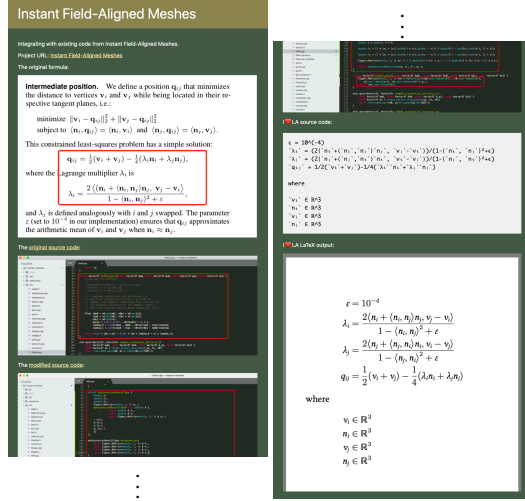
Instant Field-Aligned Meshes

Integrating with existing code from Instant Field-Aligned Meshes.

Project URL: Instant Field-Aligned Meshes

The original formula:

**Intermediate position.** We define a position $\mathbf{q}_{ij}$ that minimizes the distance to vertices $\mathbf{v}_i$ and $\mathbf{v}_j$ while being located in their respective tangent planes, i.e.:

$\text{minimize} \; \|\mathbf{v}_i - \mathbf{q}_{ij}\|_2^2 + \|\mathbf{v}_j - \mathbf{q}_{ij}\|_2^2$
$\text{subject to} \; \langle \mathbf{n}_i, \mathbf{q}_{ij} \rangle = \langle \mathbf{n}_i, \mathbf{v}_i \rangle \text{ and } \langle \mathbf{n}_j, \mathbf{q}_{ij} \rangle = \langle \mathbf{n}_j, \mathbf{v}_j \rangle.$

This constrained least-squares problem has a simple solution:

$\mathbf{q}_{ij} = \frac{1}{2}(\mathbf{v}_i + \mathbf{v}_j) - \frac{1}{4}(\lambda_i \mathbf{n}_i + \lambda_j \mathbf{n}_j),$

where the Lagrange multiplier $\lambda_i$ is

$\lambda_i = \frac{2\langle \mathbf{n}_i + \langle \mathbf{n}_i, \mathbf{n}_j \rangle \mathbf{n}_j, \mathbf{v}_j - \mathbf{v}_i \rangle}{1 - \langle \mathbf{n}_i, \mathbf{n}_j \rangle^2 + \varepsilon},$

and $\lambda_j$ is defined analogously with $i$ and $j$ swapped. The parameter $\varepsilon$ (set to $10^{-4}$ in our implementation) ensures that $\mathbf{q}_{ij}$ approximates the arithmetic mean of $\mathbf{v}_i$ and $\mathbf{v}_j$ when $\mathbf{n}_i \approx \mathbf{n}_j$.

The original source code:

The modified source code:

I❤LA source code:

ε = 10^(-4)
`λ_i` = (2⟨`n_i`+⟨`n_i`,`n_j`⟩`n_j`, `v_j`-`v_i`⟩)/(1-⟨`n_i`, `n_j`⟩²+ε)
`λ_j` = (2⟨`n_j`+⟨`n_i`,`n_j`⟩`n_i`, `v_i`-`v_j`⟩)/(1-⟨`n_i`, `n_j`⟩²+ε)
`q_ij` = 1/2(`v_i`+`v_j`)-1/4(`λ_i``n_i`+`λ_j``n_j`)

where

`v_i` ∈ ℝ^3
`n_i` ∈ ℝ^3
`v_j` ∈ ℝ^3
`n_j` ∈ ℝ^3

I❤LA LaTeX output:

$\varepsilon = 10^{-4}$
$\lambda_i = \frac{2\langle n_i + \langle n_i, n_j \rangle n_j, v_j - v_i \rangle}{1 - \langle n_i, n_j \rangle^2 + \varepsilon}$
$\lambda_j = \frac{2\langle n_j + \langle n_i, n_j \rangle n_i, v_i - v_j \rangle}{1 - \langle n_i, n_j \rangle^2 + \varepsilon}$
$q_{ij} = \frac{1}{2}(v_i + v_j) - \frac{1}{4}(\lambda_i n_i + \lambda_j n_j)$

where

$v_i \in \mathbb{R}^3$
$n_i \in \mathbb{R}^3$
$v_j \in \mathbb{R}^3$
$n_j \in \mathbb{R}^3$